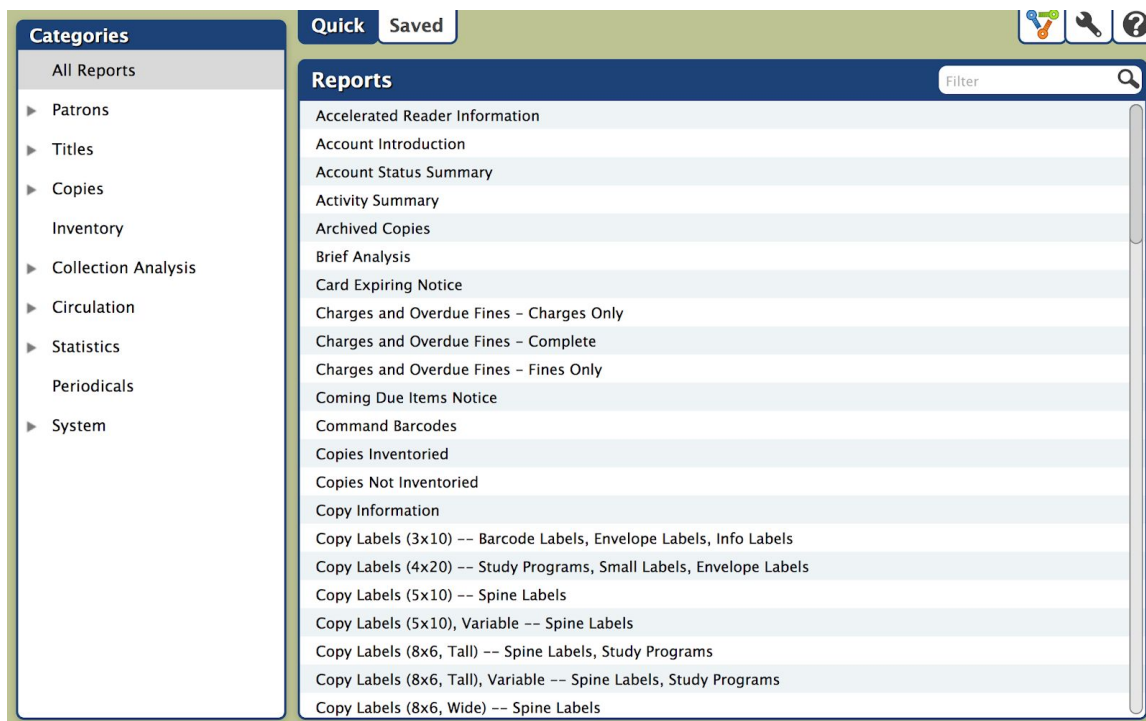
Categories

All Reports

Patrons

Titles

Copies

Inventory

Collection Analysis

Circulation

Statistics

Periodicals

System

Quick Saved

Reports

Filter

Accelerated Reader Information

Account Introduction

Account Status Summary

Activity Summary

Archived Copies

Brief Analysis

Card Expiring Notice

Charges and Overdue Fines - Charges Only

Charges and Overdue Fines - Complete

Charges and Overdue Fines - Fines Only

Coming Due Items Notice

Command Barcodes

Copies Inventoried

Copies Not Inventoried

Copy Information

Copy Labels (3x10) -- Barcode Labels, Envelope Labels, Info Labels

Copy Labels (4x20) -- Study Programs, Small Labels, Envelope Labels

Copy Labels (5x10) -- Spine Labels

Copy Labels (5x10), Variable -- Spine Labels

Copy Labels (8x6, Tall) -- Spine Labels, Study Programs

Copy Labels (8x6, Tall), Variable -- Spine Labels, Study Programs

Copy Labels (8x6, Wide) -- Spine Labels